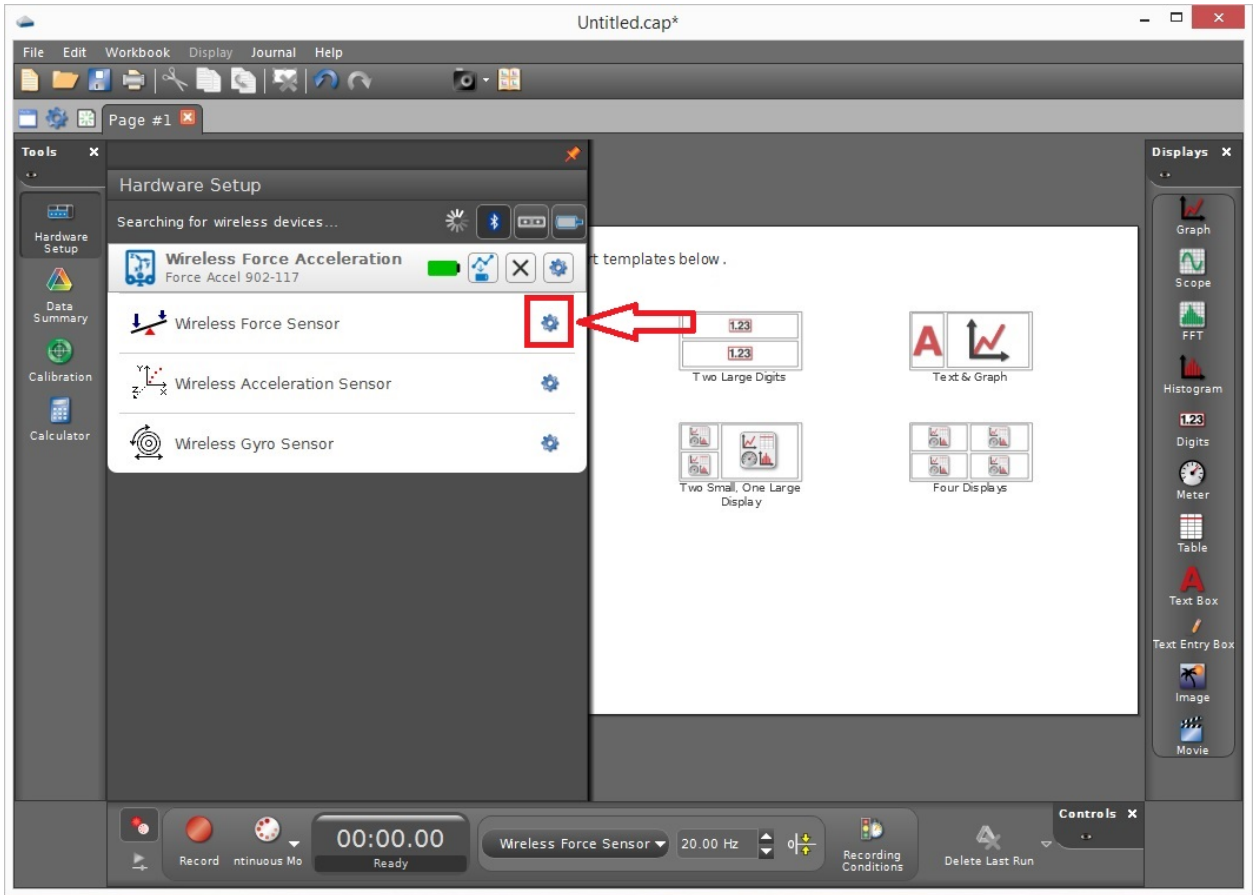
Untitled.cap*

File Edit Workbook Display Journal Help

Page #1

Tools

Hardware Setup

Data Summary

Calibration

Calculator

Hardware Setup

Searching for wireless devices...

Wireless Force Acceleration
Force Accel 902-117

Wireless Force Sensor

Wireless Acceleration Sensor

Wireless Gyro Sensor

t templates below.

1.23
1.23
Two Large Digits

Text & Graph

Two Small, One Large Display

Four Displays

Displays

Graph

Scope

FFT

Histogram

1.23
Digits

Meter

Table

Text Box

Text Entry Box

Image

Movie

Record

ntinuous Mo

00:00.00
Ready

Wireless Force Sensor

20.00 Hz

Recording Conditions

Delete Last Run

Controls